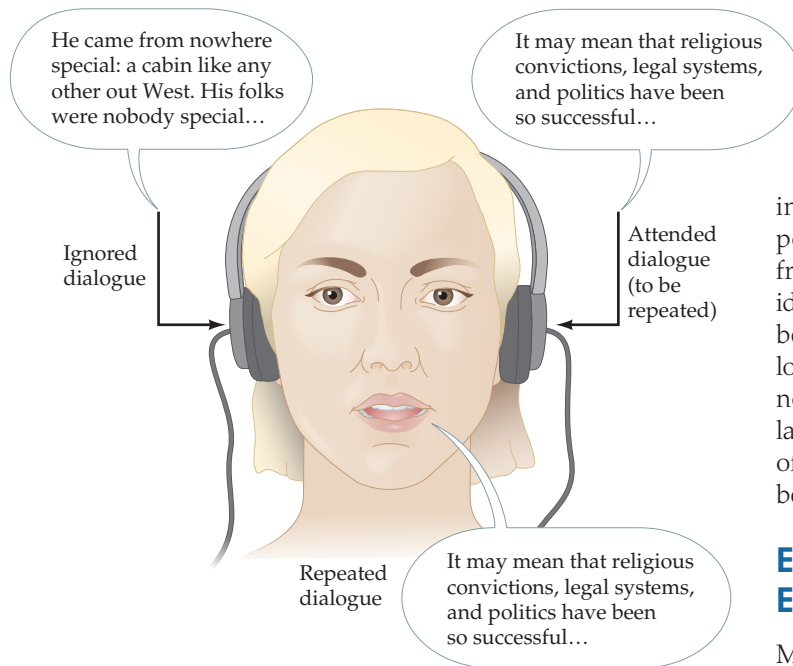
He came from nowhere special: a cabin like any other out West. His folks were nobody special…

It may mean that religious convictions, legal systems, and politics have been so successful…

Ignored dialogue

Attended dialogue (to be repeated)

Repeated dialogue

It may mean that religious convictions, legal systems, and politics have been so successful…

in
p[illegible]
fr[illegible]
id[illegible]
b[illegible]
lo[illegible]
n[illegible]
la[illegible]
o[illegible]
b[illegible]

E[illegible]
E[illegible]

M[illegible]